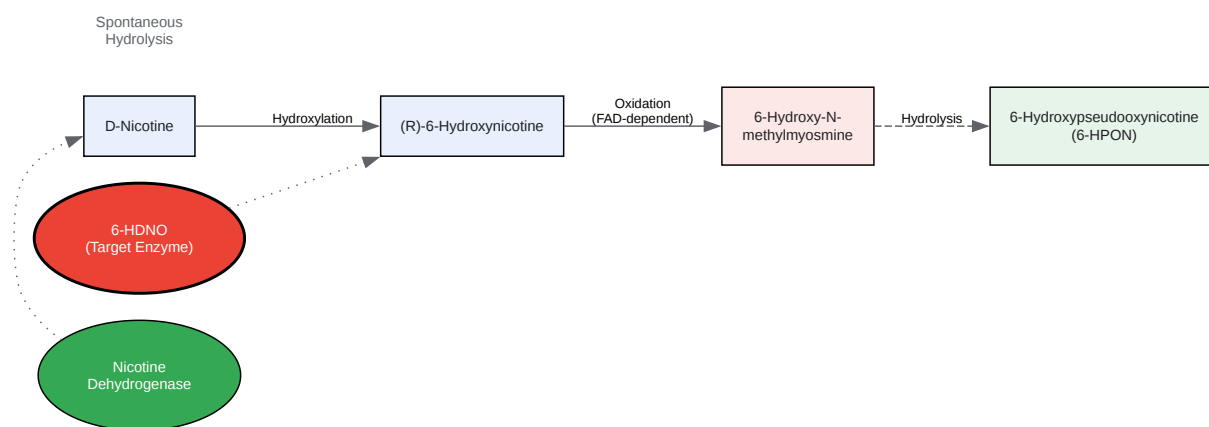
Spontaneous
Hydrolysis

D-Nicotine

Hydroxylation

(R)-6-Hydroxynicotine

Oxidation
(FAD-dependent)

6-Hydroxy-N-methylmyosmine

Hydrolysis

6-Hydroxypseudooxynicotine
(6-HPON)

6-HDNO
(Target Enzyme)

Nicotine
Dehydrogenase